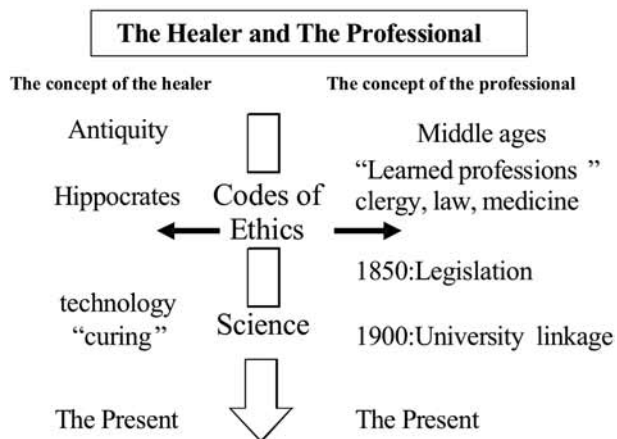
The Healer and The Professional

The concept of the healer

Antiquity

Hippocrates

technology
"curing"

The Present

Codes of Ethics

Science

The concept of the professional

Middle ages

"Learned professions "
clergy, law, medicine

1850:Legislation

1900:University linkage

The Present